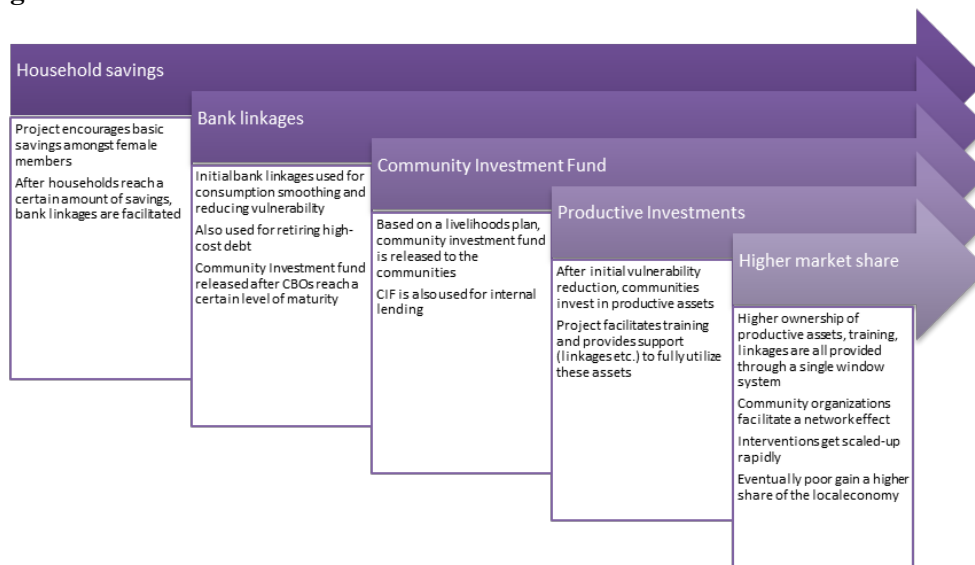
g

Household savings

Project encourages basic savings amongst female members

After households reach a certain amount of savings, bank linkages are facilitated

Bank linkages

Initial bank linkages used for consumption smoothing and reducing vulnerability

Also used for retiring high-cost debt

Community Investment fund released after CBOs reach a certain level of maturity

Community Investment Fund

Based on a livelihoods plan, community investment fund is released to the communities

CIF is also used for internal lending

Productive Investments

After initial vulnerability reduction, communities invest in productive assets

Project facilitates training and provides support (linkages etc.) to fully utilize these assets

Higher market share

Higher ownership of productive assets, training, linkages are all provided through a single window system

Community organizations facilitate a network effect

Interventions get scaled-up rapidly

Eventually poor gain a higher share of the local economy